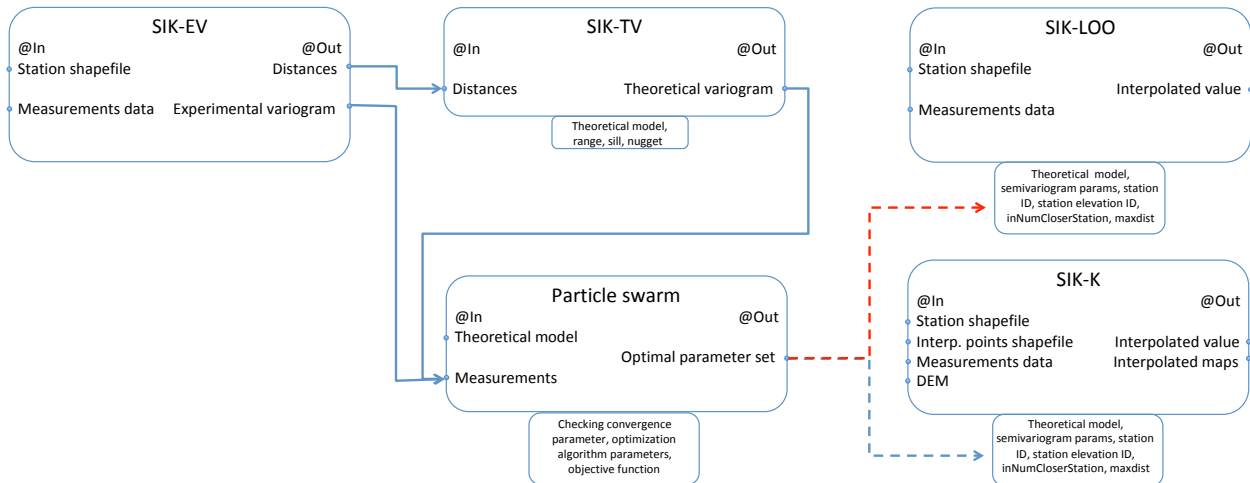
SIK-EV
@In
@Out
Station shapefile
Distances
Measurements data
Experimental variogram

SIK-TV
@In
@Out
Distances
Theoretical variogram

Theoretical model, range, sill, nugget

SIK-LOO
@In
@Out
Station shapefile
Interpolated value
Measurements data

Theoretical model, semivariogram params, station ID, station elevation ID, inNumCloserStation, maxdist

Particle swarm
@In
@Out
Theoretical model
Optimal parameter set
Measurements

Checking convergence parameter, optimization algorithm parameters, objective function

SIK-K
@In
@Out
Station shapefile
Interp. points shapefile
Interpolated value
Measurements data
Interpolated maps
DEM

Theoretical model, semivariogram params, station ID, station elevation ID, inNumCloserStation, maxdist